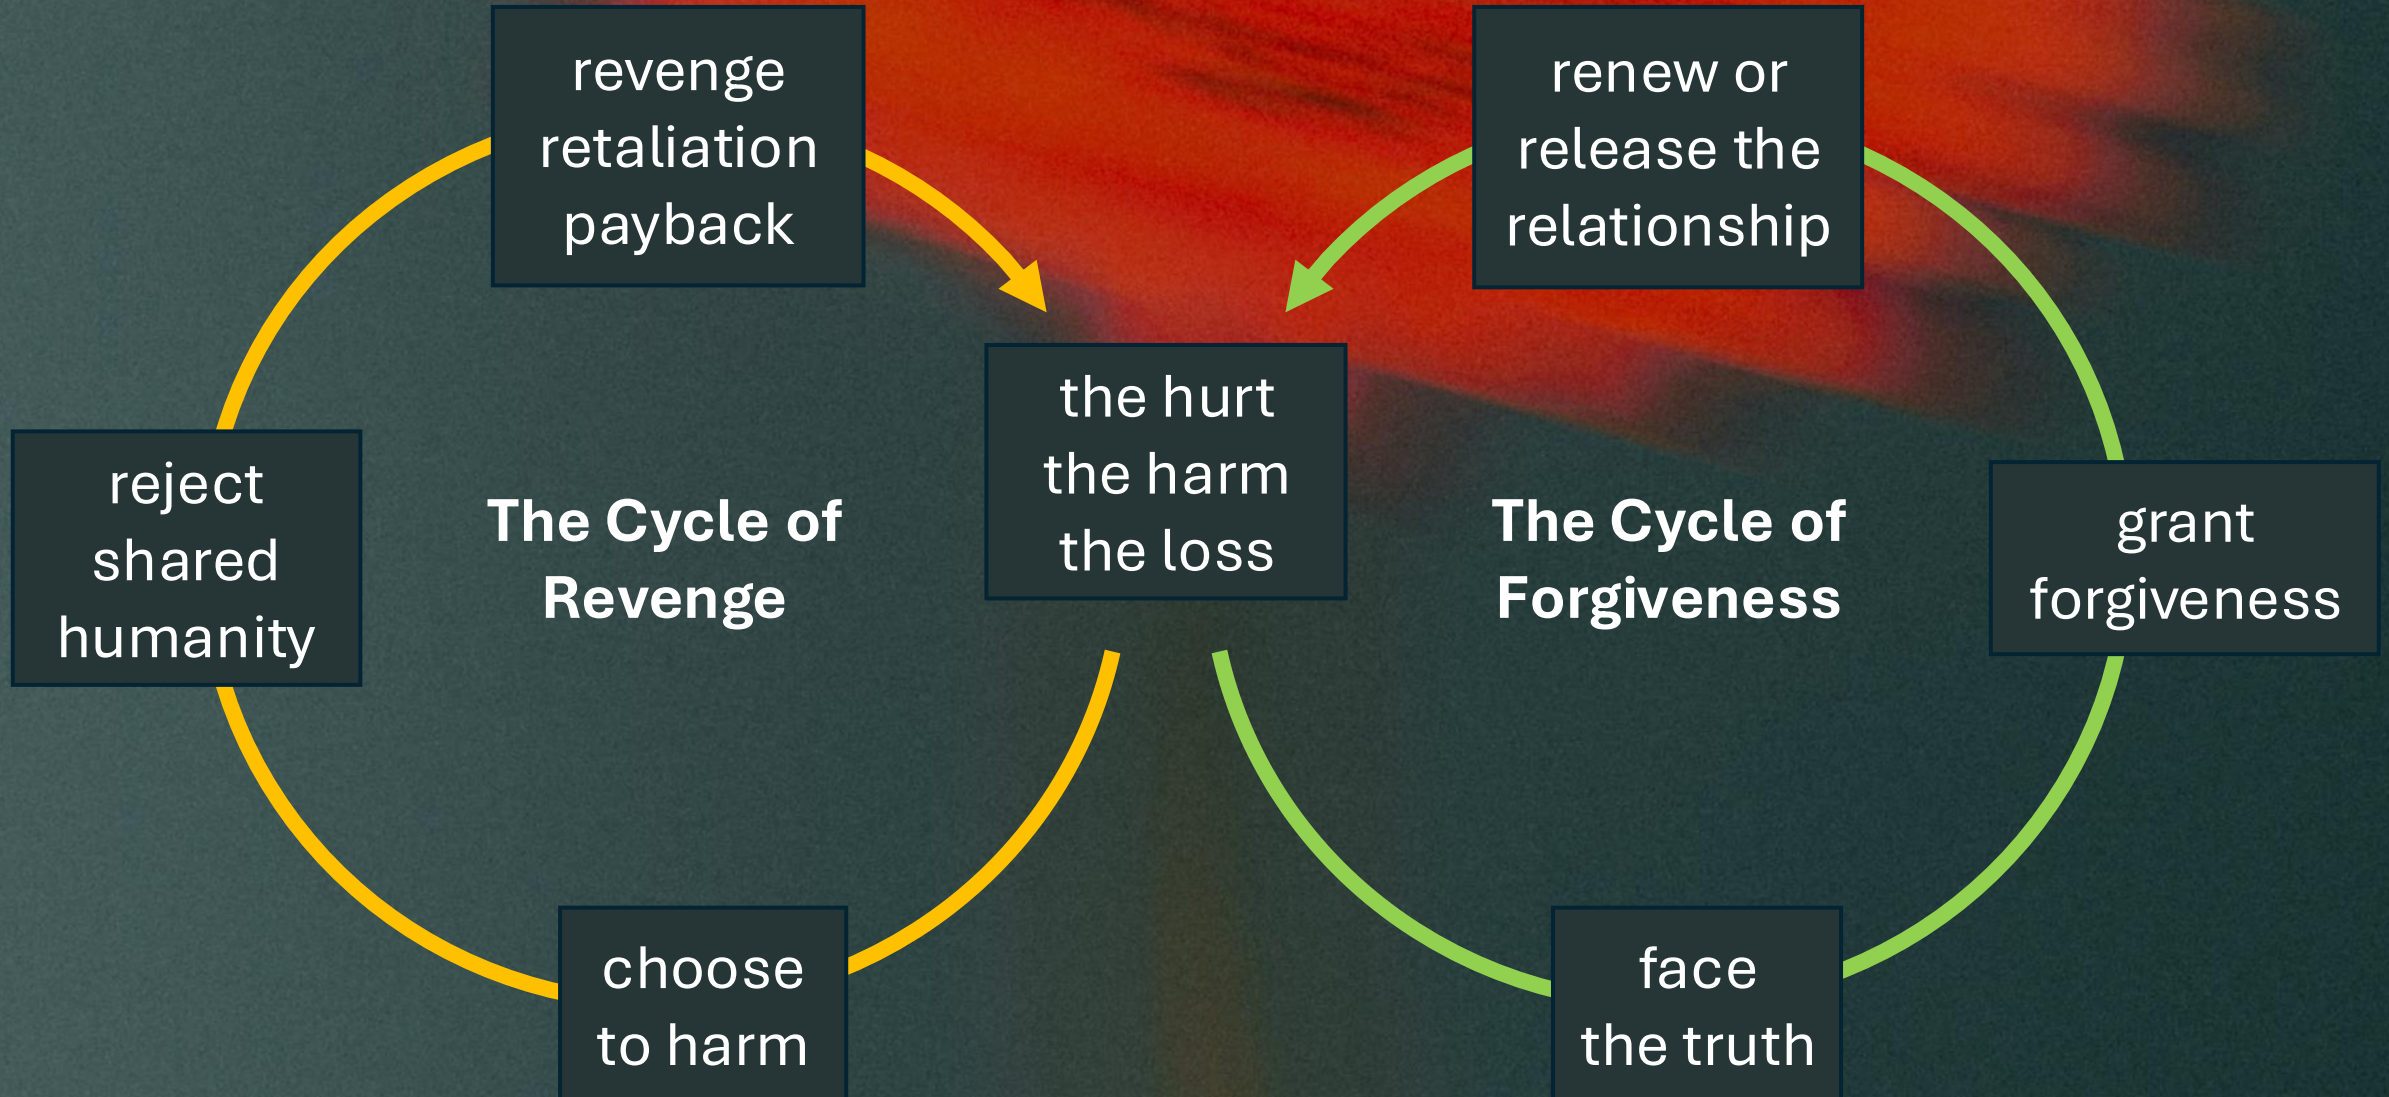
revenge
retaliation
payback

renew or
release the
relationship

reject
shared
humanity

The Cycle of
Revenge

the hurt
the harm
the loss

The Cycle of
Forgiveness

grant
forgiveness

choose
to harm

face
the truth